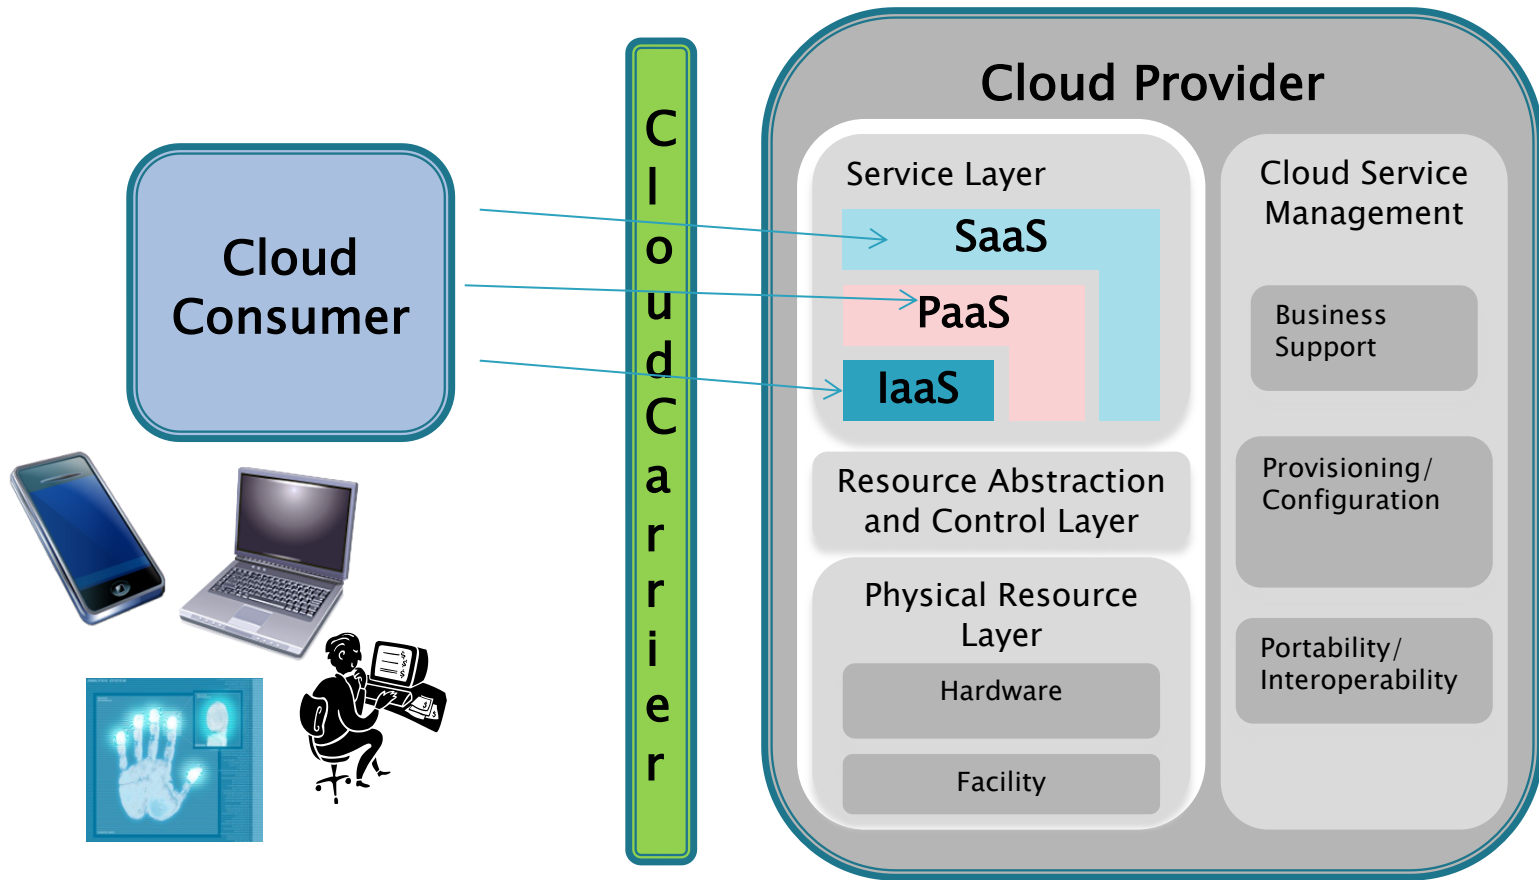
Cloud Consumer

Cloud Carrier

Cloud Provider

Service Layer

SaaS

PaaS

IaaS

Resource Abstraction and Control Layer

Physical Resource Layer

Hardware

Facility

Cloud Service Management

Business Support

Provisioning/ Configuration

Portability/ Interoperability